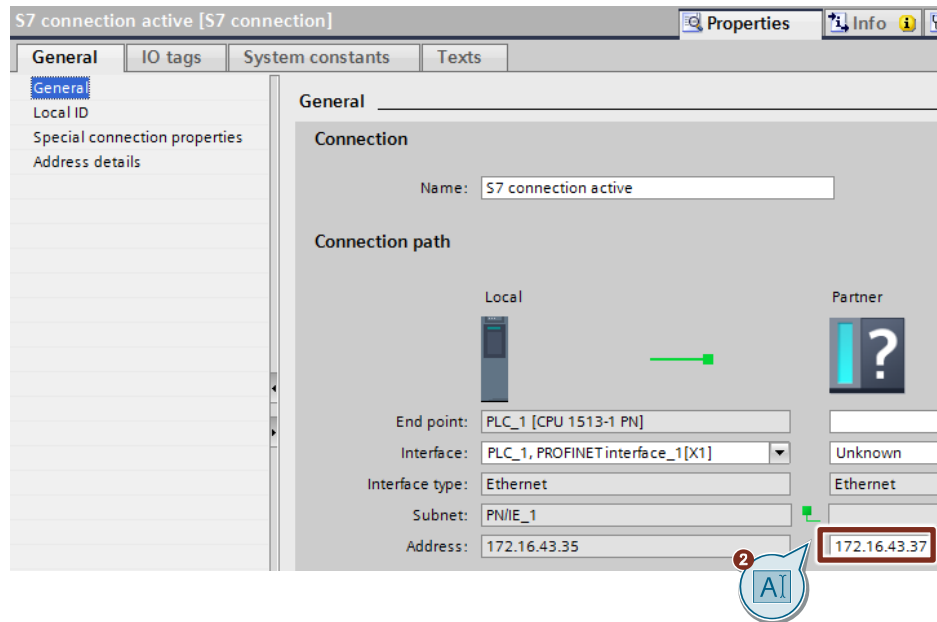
S7 connection active [S7 connection]

Properties | Info

General | IO tags | System constants | Texts

General
Local ID
Special connection properties
Address details

General

Connection

Name: S7 connection active

Connection path

Local

Partner

End point: PLC_1 [CPU 1513-1 PN]

Interface: PLC_1, PROFINET interface_1[X1] | Unknown

Interface type: Ethernet | Ethernet

Subnet: PN/IE_1

Address: 172.16.43.35 | 172.16.43.37

2